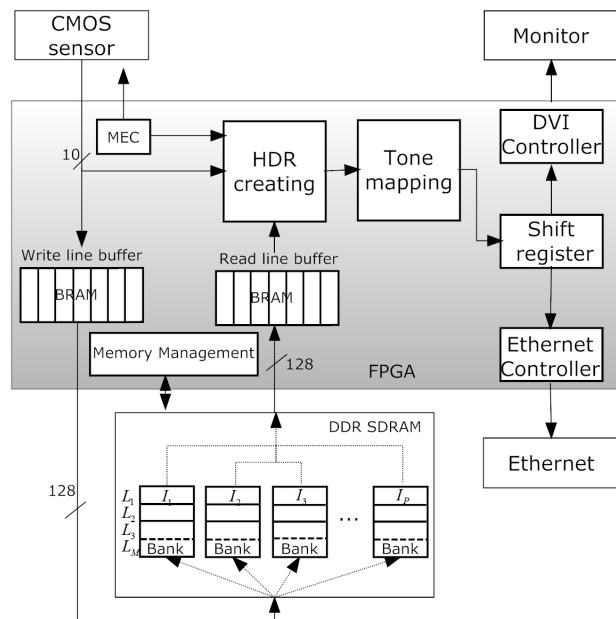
CMOS sensor

Monitor

MEC

10

HDR creating

Tone mapping

DVI Controller

Shift register

Write line buffer

BRAM

Read line buffer

BRAM

Memory Management

128

FPGA

Ethernet Controller

DDR SDRAM

Ethernet

128

$L_1$
$L_2$
$L_3$
$L_M$

$I_1$

$I_2$

$I_3$

...

$I_P$

Bank

Bank

Bank

Bank